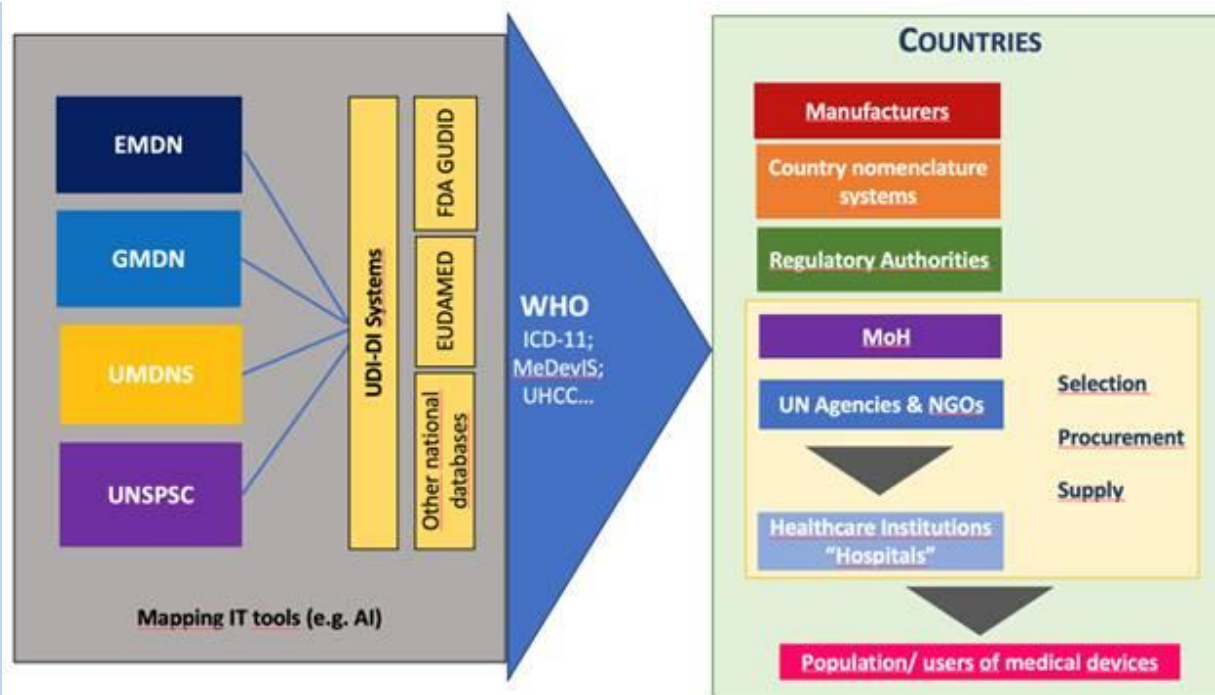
EMDN

GMDN

UMDNS

UNSPSC

UDI-DI Systems

FDA GUDID

EUDAMED

Other national databases

Mapping IT tools (e.g. AI)

WHO
ICD-11;
MeDevIS;
UHCC...

COUNTRIES

Manufacturers

Country nomenclature systems

Regulatory Authorities

MoH

UN Agencies & NGOs

Healthcare Institutions "Hospitals"

Selection

Procurement

Supply

Population/ users of medical devices